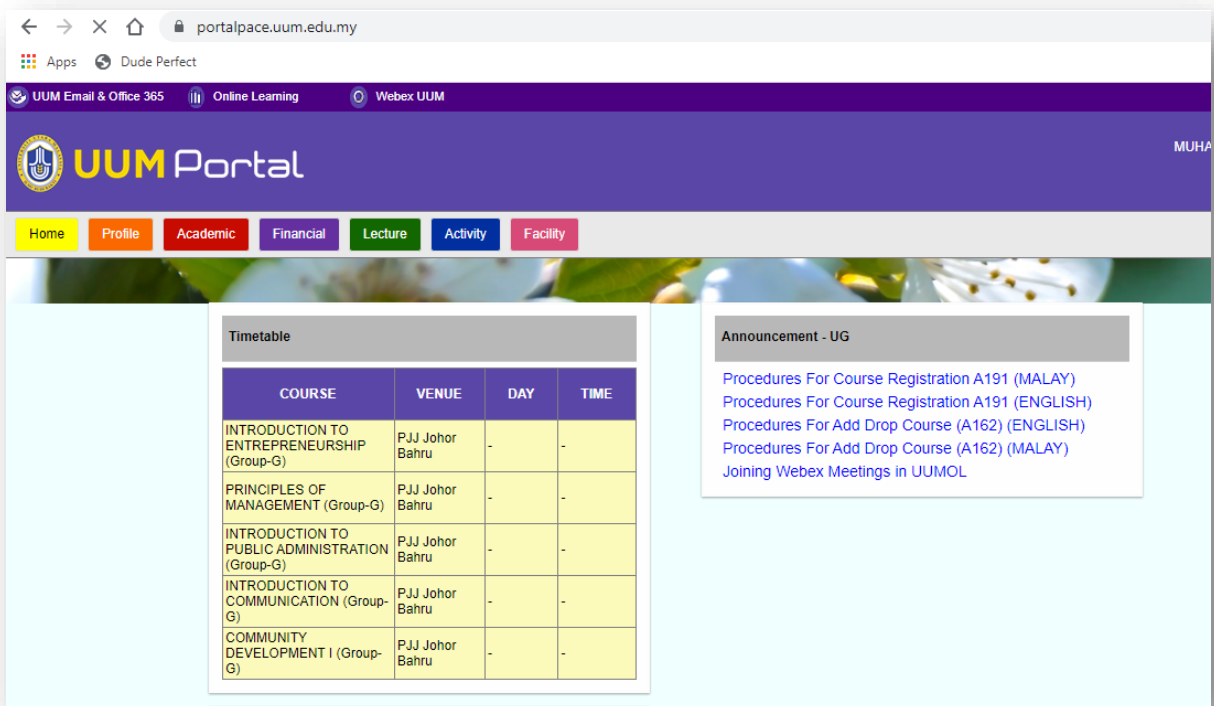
portalpace.uum.edu.my

Apps Dude Perfect

UUM Email & Office 365 Online Learning Webex UUM

UUM Portal

MUHA

Home Profile Academic Financial Lecture Activity Facility

Timetable

| COURSE | VENUE | DAY | TIME |
|---|---|---|---|
| INTRODUCTION TO ENTREPRENEURSHIP (Group-G) | PJJ Johor Bahru | - | - |
| PRINCIPLES OF MANAGEMENT (Group-G) | PJJ Johor Bahru | - | - |
| INTRODUCTION TO PUBLIC ADMINISTRATION (Group-G) | PJJ Johor Bahru | - | - |
| INTRODUCTION TO COMMUNICATION (Group-G) | PJJ Johor Bahru | - | - |
| COMMUNITY DEVELOPMENT I (Group-G) | PJJ Johor Bahru | - | - |

Announcement - UG

Procedures For Course Registration A191 (MALAY)
Procedures For Course Registration A191 (ENGLISH)
Procedures For Add Drop Course (A162) (ENGLISH)
Procedures For Add Drop Course (A162) (MALAY)
Joining Webex Meetings in UUMOL